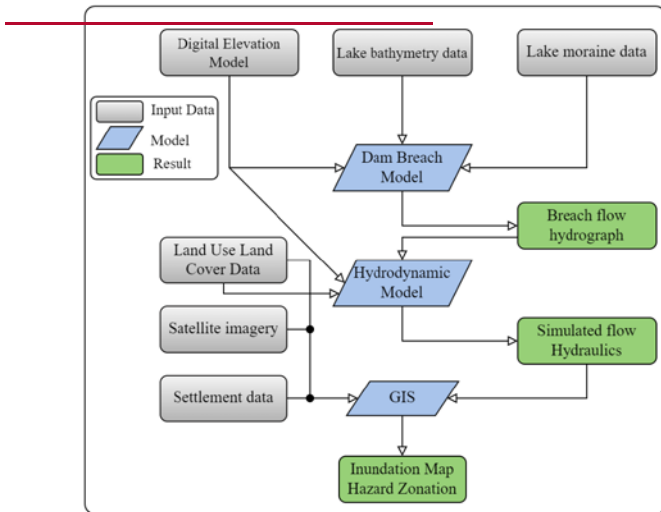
Digital Elevation Model

Lake bathymetry data

Lake moraine data

Input Data

Model

Result

Dam Breach Model

Breach flow hydrograph

Land Use Land Cover Data

Hydrodynamic Model

Satellite imagery

Simulated flow Hydraulics

Settlement data

GIS

Inundation Map Hazard Zonation